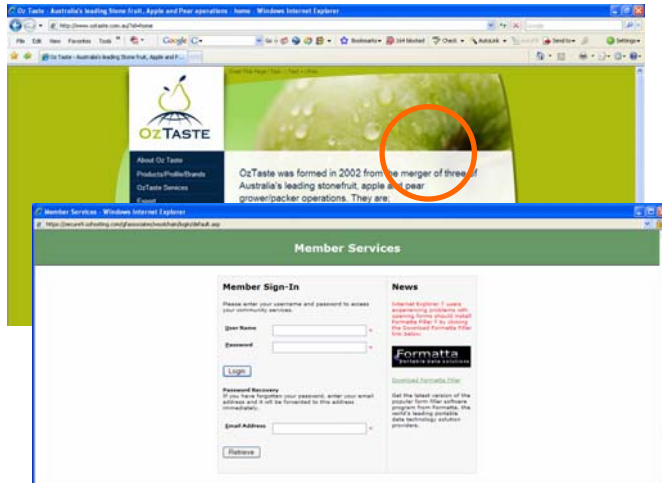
Oz Taste - Australia's leading Stone fruit, Apple and Pear operations : home - Windows Internet Explorer

http://www.oztaste.com.au/?id=home

File Edit View Favorites Tools

Google G-

Go

Bookmarks

344 blocked

Check

AutoLink

Send to

Settings

Oz Taste - Australia's leading Stone fruit, Apple and P...

Email This Page | Tools | Text + Ultra

OZTASTE

About Oz Taste

Products/Profile/Brands

OzTaste Services

Export

OzTaste was formed in 2002 from the merger of three of Australia's leading stonefruit, apple and pear grower/packer operations. They are;

Member Services - Windows Internet Explorer

https://secure9.sohosting.com/gfassociates/insoktan/login/default.asp

Member Services

Member Sign-In

Please enter your username and password to access your community services.

User Name *

Password *

Login

Password Recovery
If you have forgotten your password, enter your email address and it will be forwarded to this address immediately.

Email Address *

Retrieve

News

Internet Explorer 7 users experiencing problems with opening forms should install Formatta Filler 7 by clicking the Download Formatta Filler link below.

Formatta
portable data solutions

Download Formatta Filler

Get the latest version of the popular form filler software program from Formatta, the world's leading portable data technology solution providers.